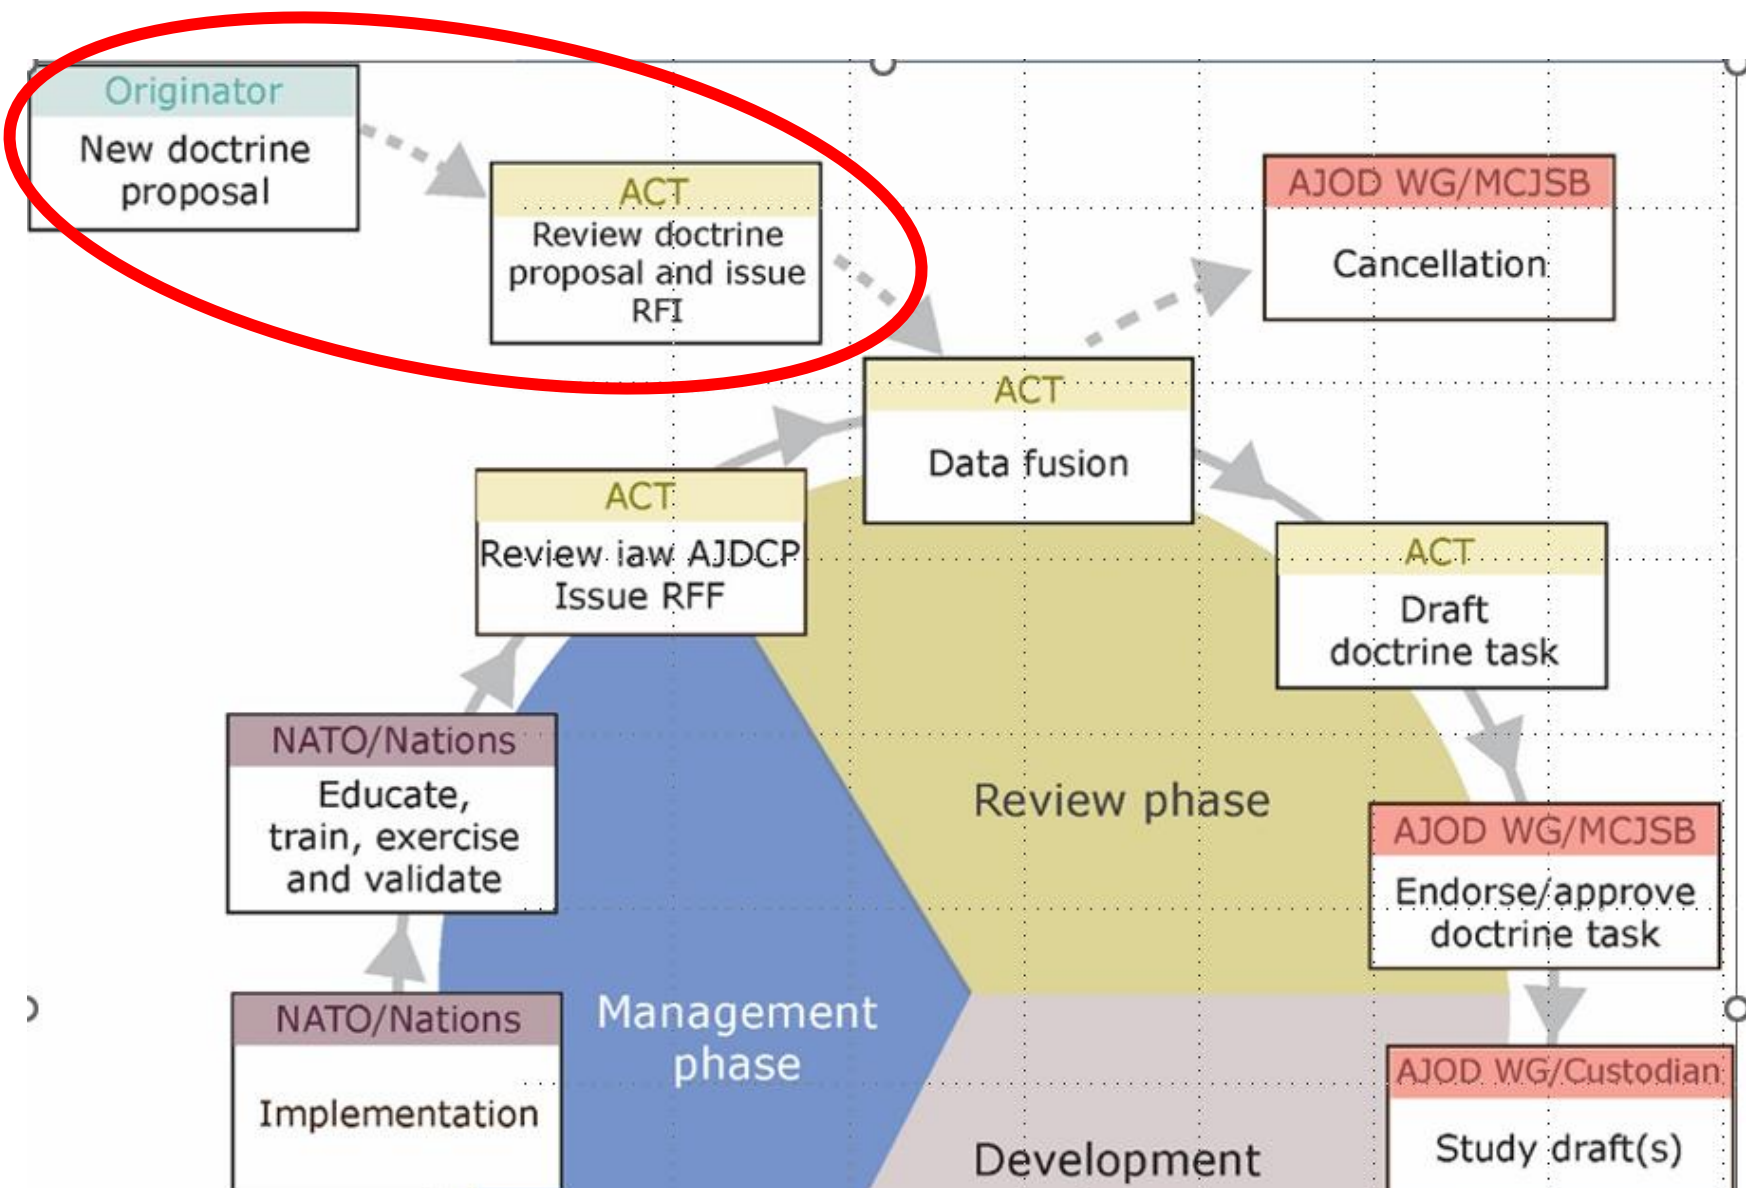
Originator
New doctrine proposal

ACT
Review doctrine proposal and issue RFI

AJOD WG/MCJSB
Cancellation

ACT
Data fusion

ACT
Review iaw AJDCP Issue RFF

ACT
Draft doctrine task

NATO/Nations
Educate, train, exercise and validate

Review phase

AJOD WG/MCJSB
Endorse/approve doctrine task

NATO/Nations
Implementation

Management phase

AJOD WG/Custodian
Study draft(s)

Development